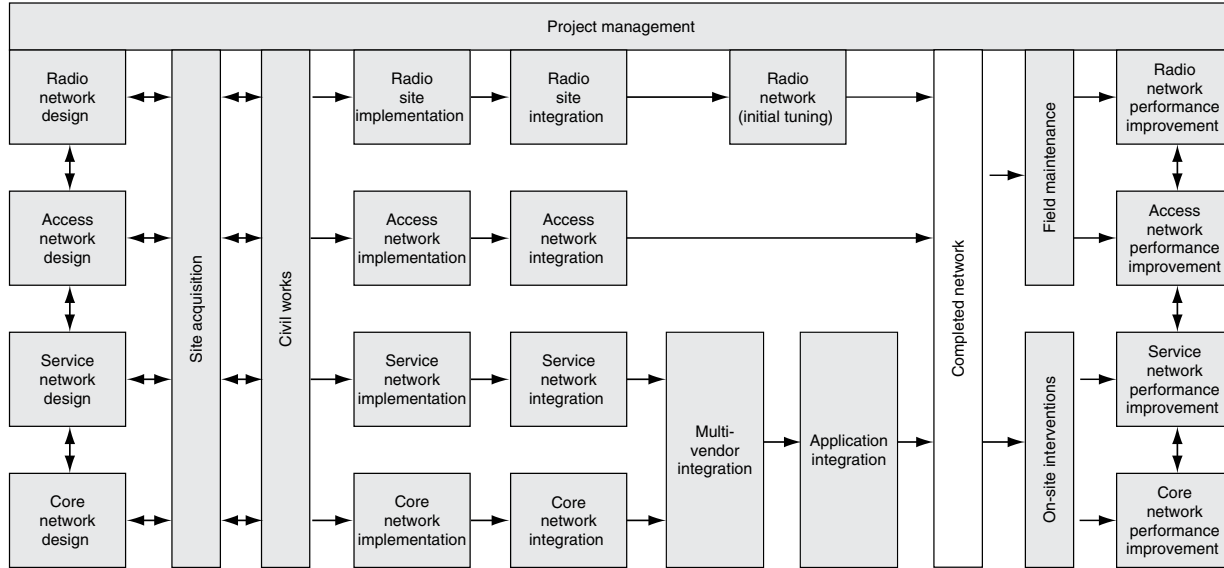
Project management

Radio network design

Access network design

Service network design

Core network design

Site acquisition

Civil works

Radio site implementation

Radio site integration

Radio network (initial tuning)

Access network implementation

Access network integration

Service network implementation

Service network integration

Core network implementation

Core network integration

Multi-vendor integration

Application integration

Completed network

Field maintenance

On-site interventions

Radio network performance improvement

Access network performance improvement

Service network performance improvement

Core network performance improvement